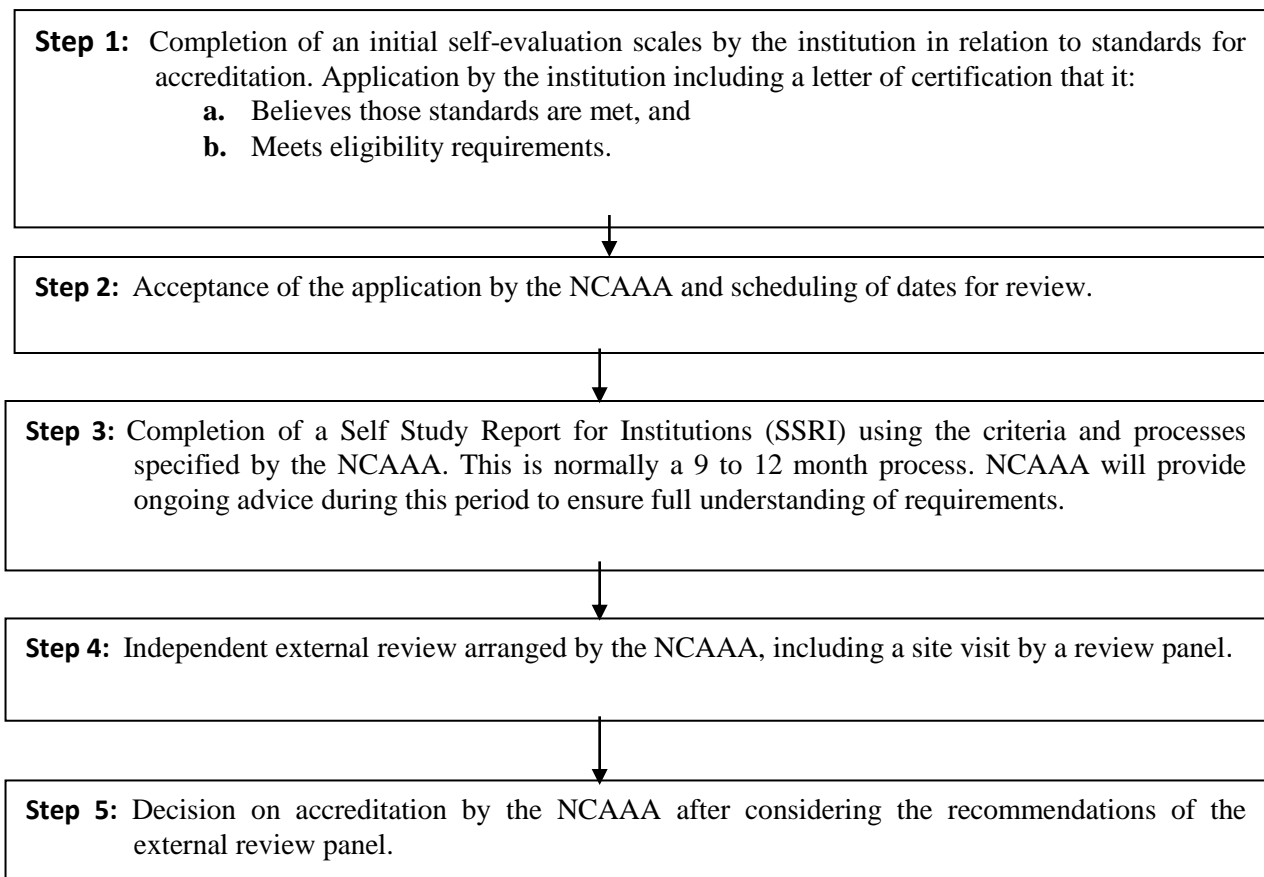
**Step 1:** Completion of an initial self-evaluation scales by the institution in relation to standards for accreditation. Application by the institution including a letter of certification that it:
**a.** Believes those standards are met, and
**b.** Meets eligibility requirements.

**Step 2:** Acceptance of the application by the NCAAA and scheduling of dates for review.

**Step 3:** Completion of a Self Study Report for Institutions (SSRI) using the criteria and processes specified by the NCAAA. This is normally a 9 to 12 month process. NCAAA will provide ongoing advice during this period to ensure full understanding of requirements.

**Step 4:** Independent external review arranged by the NCAAA, including a site visit by a review panel.

**Step 5:** Decision on accreditation by the NCAAA after considering the recommendations of the external review panel.